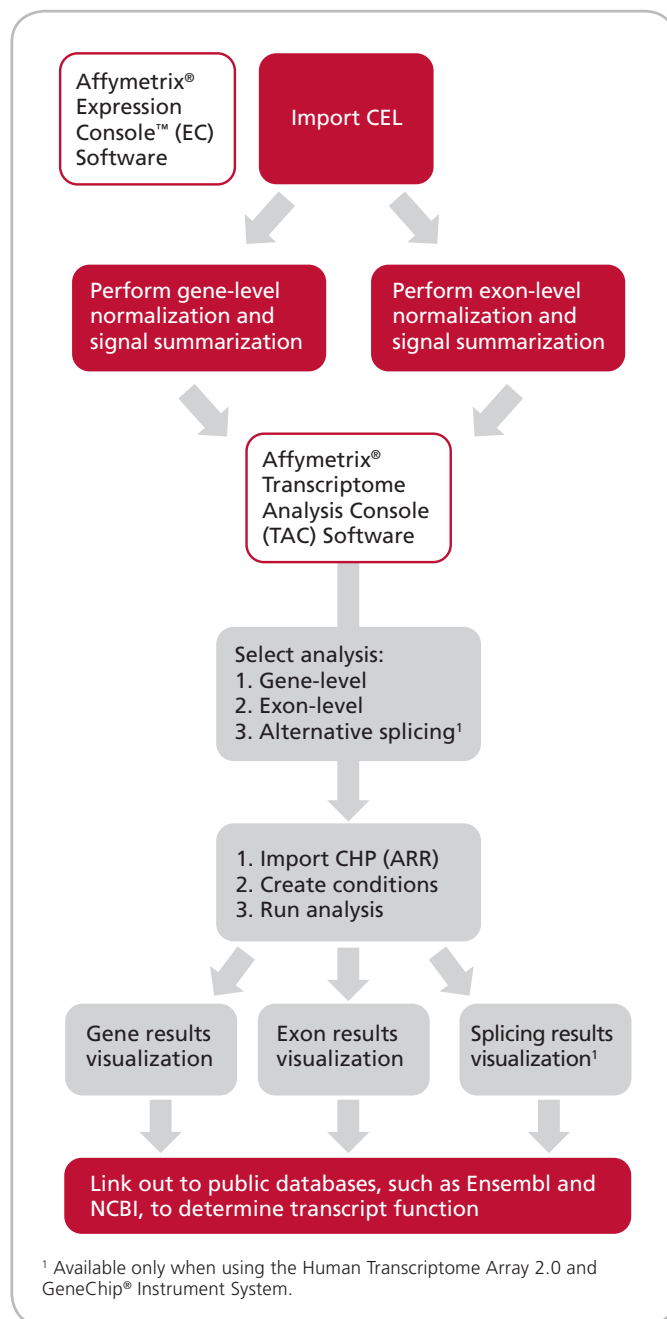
Affymetrix® Expression Console™ (EC) Software

Import CEL

Perform gene-level normalization and signal summarization

Perform exon-level normalization and signal summarization

Affymetrix® Transcriptome Analysis Console (TAC) Software

Select analysis:
1. Gene-level
2. Exon-level
3. Alternative splicing¹

1. Import CHP (ARR)
2. Create conditions
3. Run analysis

Gene results visualization

Exon results visualization

Splicing results visualization¹

Link out to public databases, such as Ensembl and NCBI, to determine transcript function

¹ Available only when using the Human Transcriptome Array 2.0 and GeneChip® Instrument System.